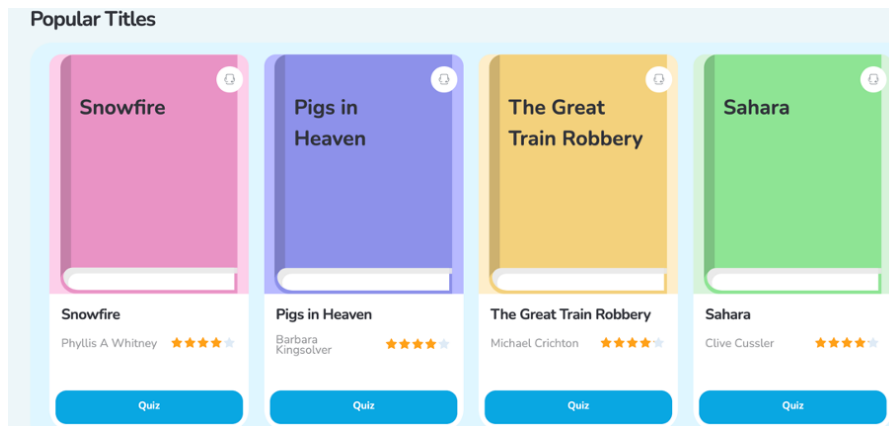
Popular Titles

Snowfire

Snowfire
Phyllis A Whitney
Quiz

Pigs in Heaven

Pigs in Heaven
Barbara Kingsolver
Quiz

The Great Train Robbery

The Great Train Robbery
Michael Crichton
Quiz

Sahara

Sahara
Clive Cussler
Quiz